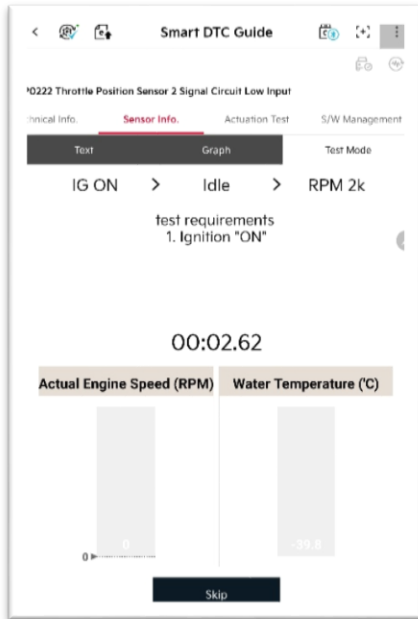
Smart DTC Guide

'0222 Throttle Position Sensor 2 Signal Circuit Low Input

:hnical Info. | Sensor Info. | Actuation Test | S/W Management

Text | Graph | Test Mode

IG ON > Idle > RPM 2k

test requirements
1. Ignition "ON"

00:02.62

| Actual Engine Speed (RPM) | Water Temperature (°C) |
|---|---|
| 0 | -39.8 |

0

Skip